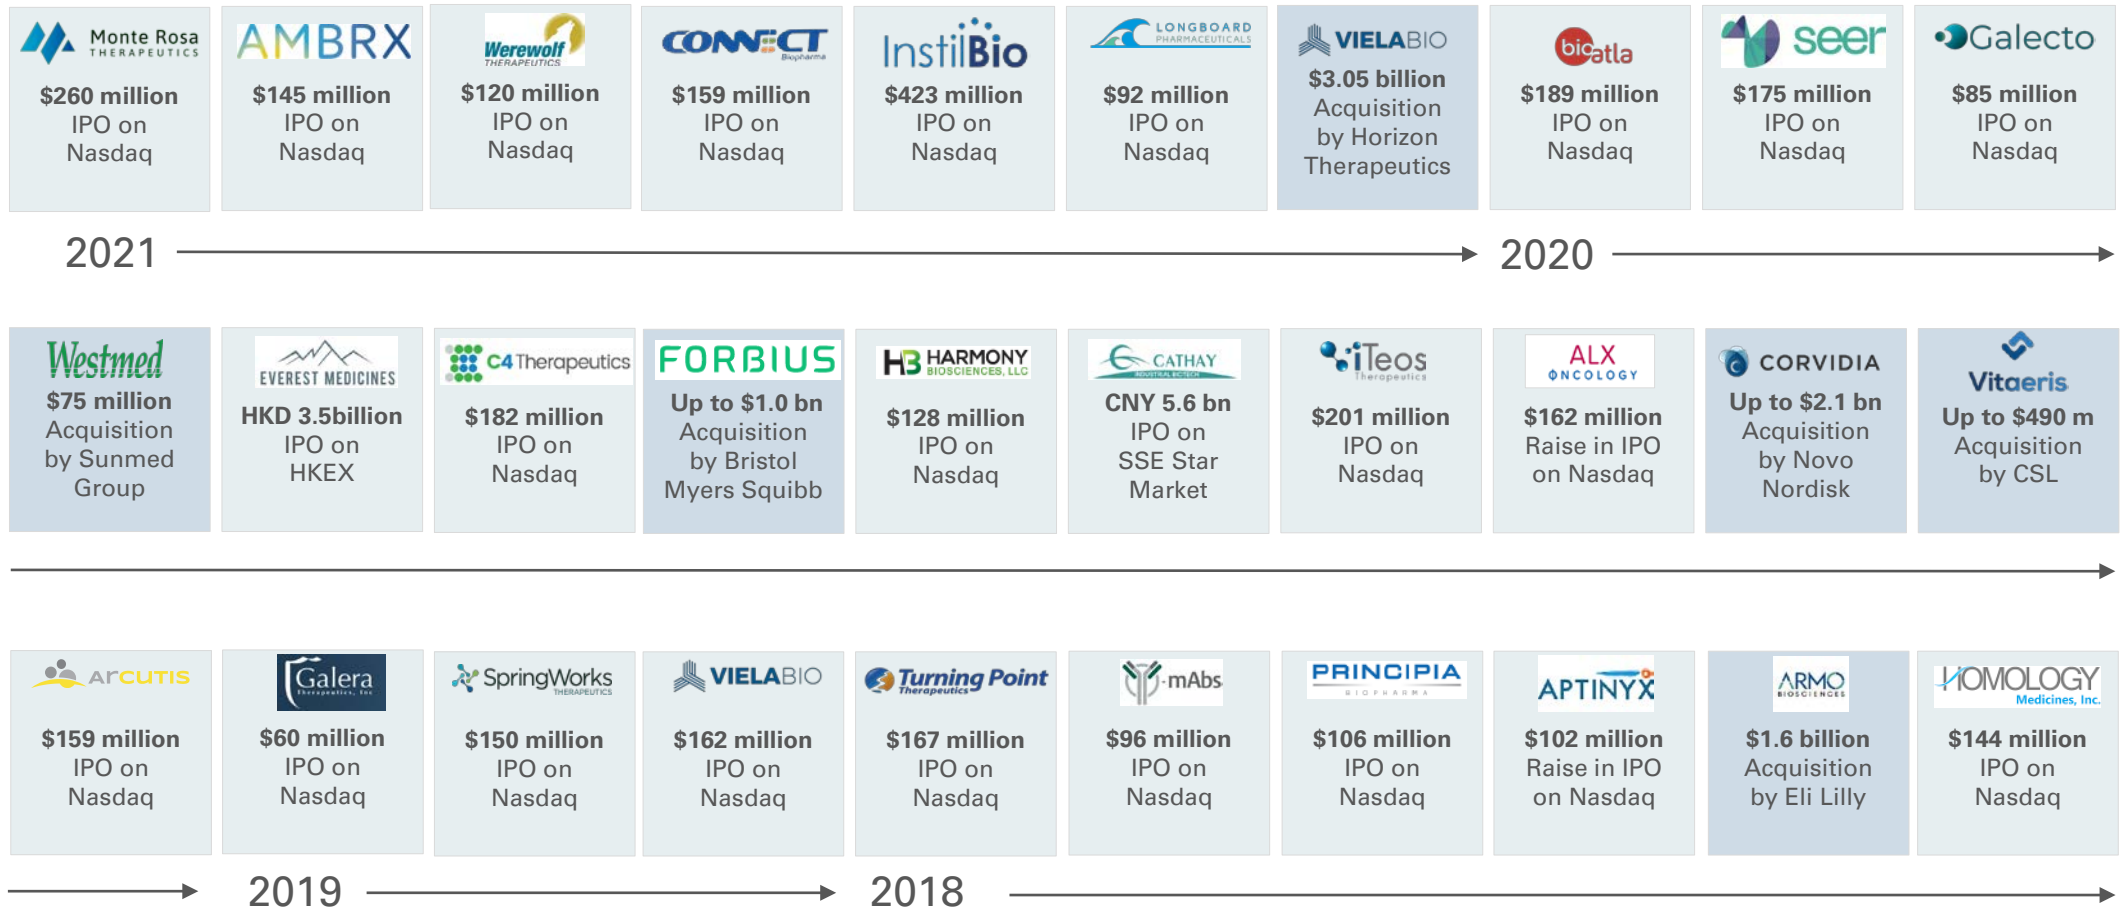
Monte Rosa THERAPEUTICS
$260 million IPO on Nasdaq

AMBRX
$145 million IPO on Nasdaq

Werewolf THERAPEUTICS
$120 million IPO on Nasdaq

CONNECT Biopharma
$159 million IPO on Nasdaq

InstilBio
$423 million IPO on Nasdaq

LONGBOARD PHARMACEUTICALS
$92 million IPO on Nasdaq

VIELABIO
$3.05 billion Acquisition by Horizon Therapeutics

bicatla
$189 million IPO on Nasdaq

seer
$175 million IPO on Nasdaq

Galecto
$85 million IPO on Nasdaq

2021

2020

Westmed
$75 million Acquisition by Sunmed Group

EVEREST MEDICINES
HKD 3.5billion IPO on HKEX

C4 Therapeutics
$182 million IPO on Nasdaq

FORBIUS
Up to $1.0 bn Acquisition by Bristol Myers Squibb

HARMONY BIOSCIENCES, LLC
$128 million IPO on Nasdaq

CATHAY INDUSTRIAL BIOTECH
CNY 5.6 bn IPO on SSE Star Market

iTeos Therapeutics
$201 million IPO on Nasdaq

ALX ONCOLOGY
$162 million Raise in IPO on Nasdaq

CORVIDIA
Up to $2.1 bn Acquisition by Novo Nordisk

Vitaeris
Up to $490 m Acquisition by CSL

ARCUTIS
$159 million IPO on Nasdaq

Galera Therapeutics, Inc
$60 million IPO on Nasdaq

SpringWorks THERAPEUTICS
$150 million IPO on Nasdaq

VIELABIO
$162 million IPO on Nasdaq

Turning Point Therapeutics
$167 million IPO on Nasdaq

I-mAbs
$96 million IPO on Nasdaq

PRINCIPIA BIOPHARMA
$106 million IPO on Nasdaq

APTINYX
$102 million Raise in IPO on Nasdaq

ARMO BIOSCIENCES
$1.6 billion Acquisition by Eli Lilly

HOMOLOGY Medicines, Inc.
$144 million IPO on Nasdaq

2019

2018